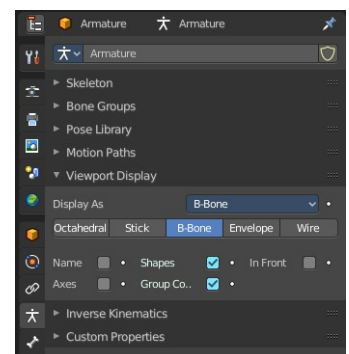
Armature Armature

Armature

Skeleton

Bone Groups

Pose Library

Motion Paths

Viewport Display

Display As B-Bone

Octahedral Stick B-Bone Envelope Wire

Name Shapes In Front

Axes Group Co..

Inverse Kinematics

Custom Properties